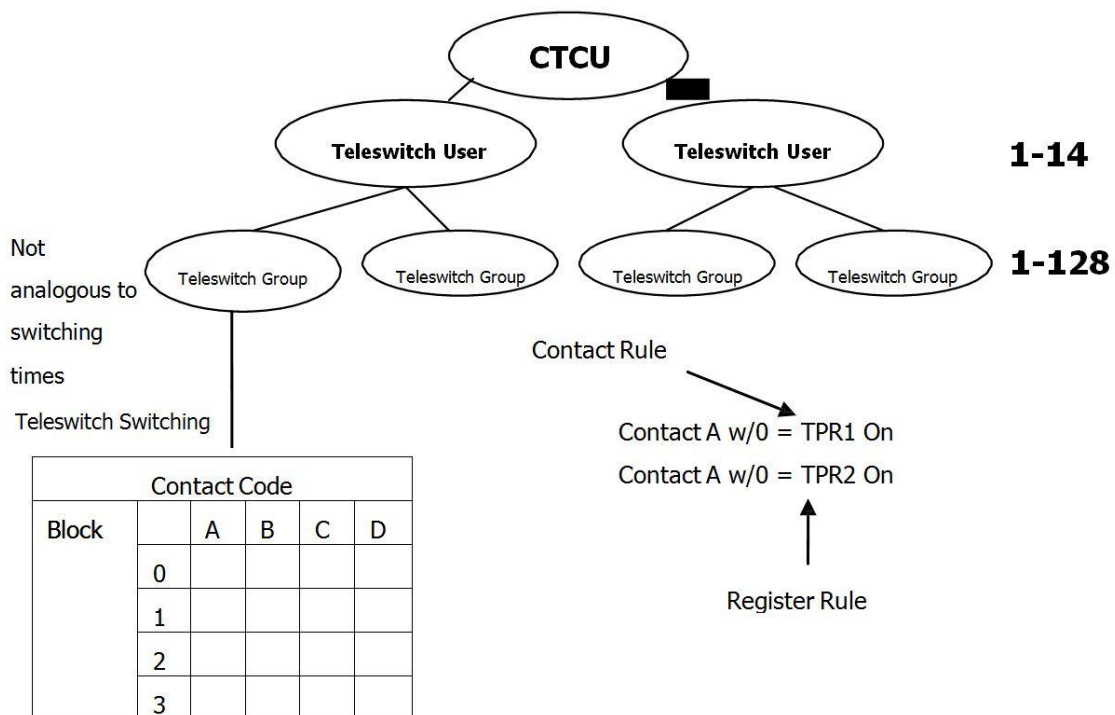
CTCU

Teleswitch User

Teleswitch User

1-14

Not analogous to switching times

Teleswitch Group

Teleswitch Group

Teleswitch Group

Teleswitch Group

1-128

Teleswitch Switching

| Contact Code | | | | | |
|---|---|---|---|---|---|
| Block | | A | B | C | D |
| | 0 | | | | |
| | 1 | | | | |
| | 2 | | | | |
| | 3 | | | | |

Contact Rule

Contact A w/0 = TPR1 On

Contact A w/0 = TPR2 On

Register Rule